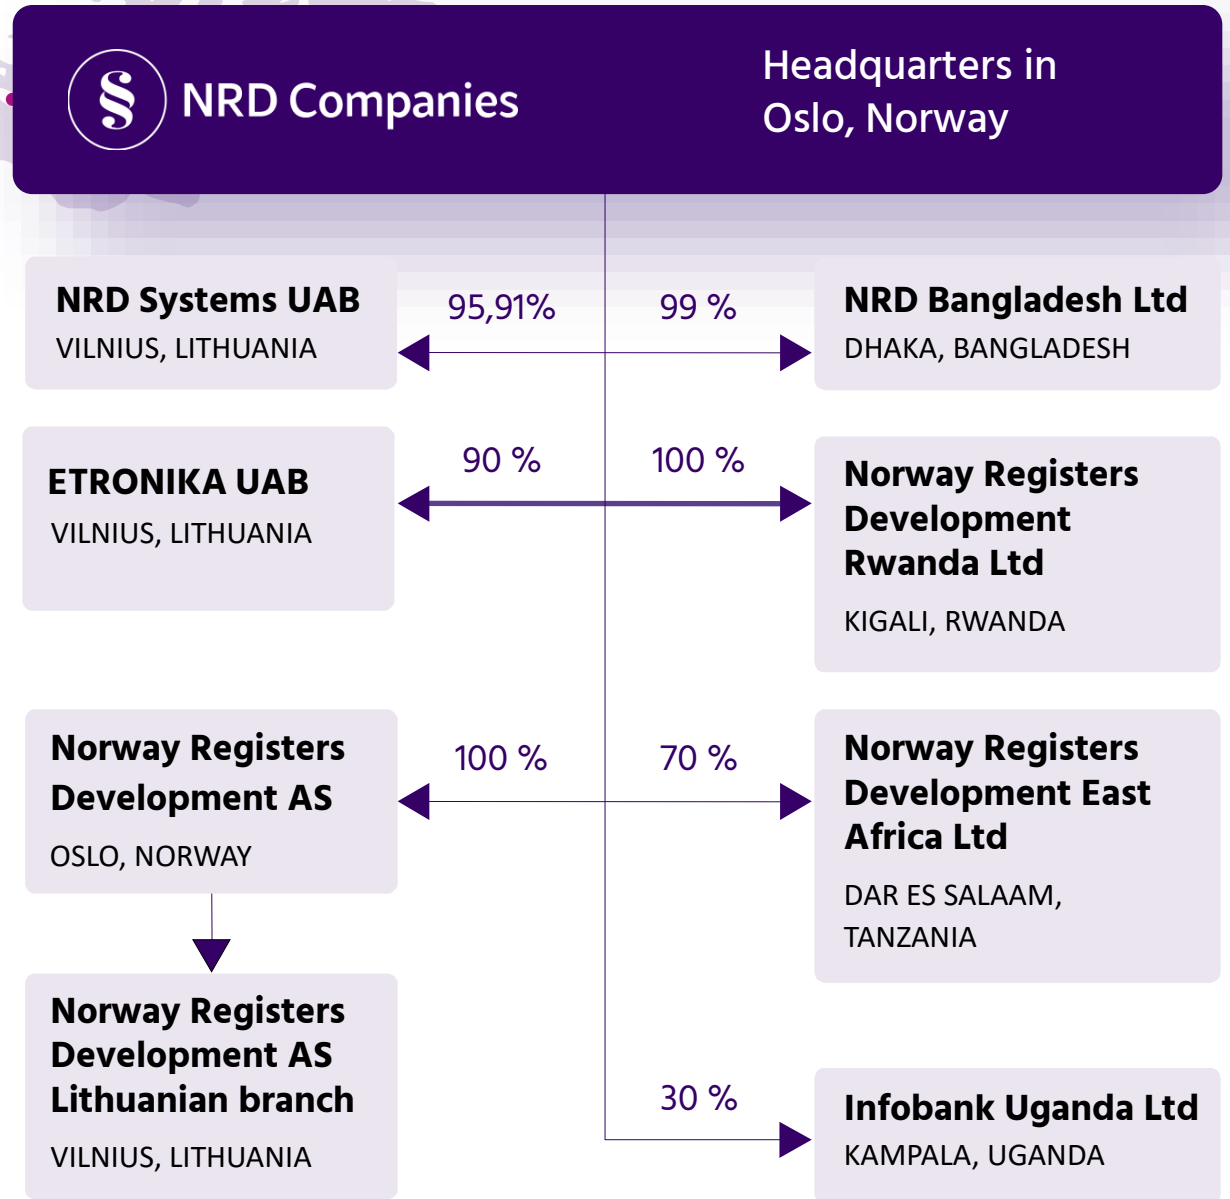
NRD Companies

Headquarters in Oslo, Norway

NRD Systems UAB
VILNIUS, LITHUANIA

95,91%

99 %

NRD Bangladesh Ltd
DHAKA, BANGLADESH

ETRONIKA UAB
VILNIUS, LITHUANIA

90 %

100 %

Norway Registers Development Rwanda Ltd
KIGALI, RWANDA

Norway Registers Development AS
OSLO, NORWAY

100 %

70 %

Norway Registers Development East Africa Ltd
DAR ES SALAAM, TANZANIA

Norway Registers Development AS Lithuanian branch
VILNIUS, LITHUANIA

30 %

Infobank Uganda Ltd
KAMPALA, UGANDA